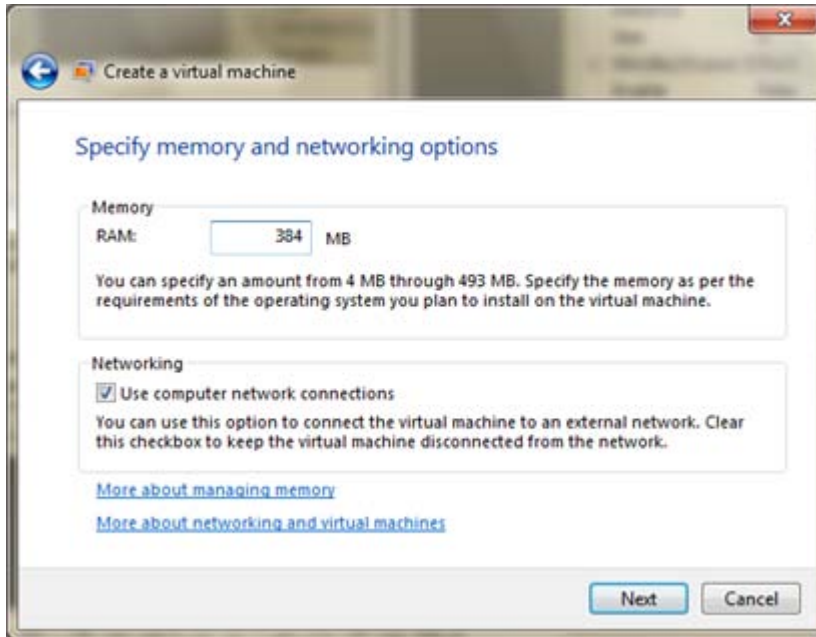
Create a virtual machine

Specify memory and networking options

Memory
RAM: 384 MB

You can specify an amount from 4 MB through 493 MB. Specify the memory as per the requirements of the operating system you plan to install on the virtual machine.

Networking
Use computer network connections
You can use this option to connect the virtual machine to an external network. Clear this checkbox to keep the virtual machine disconnected from the network.

More about managing memory

More about networking and virtual machines

Next Cancel